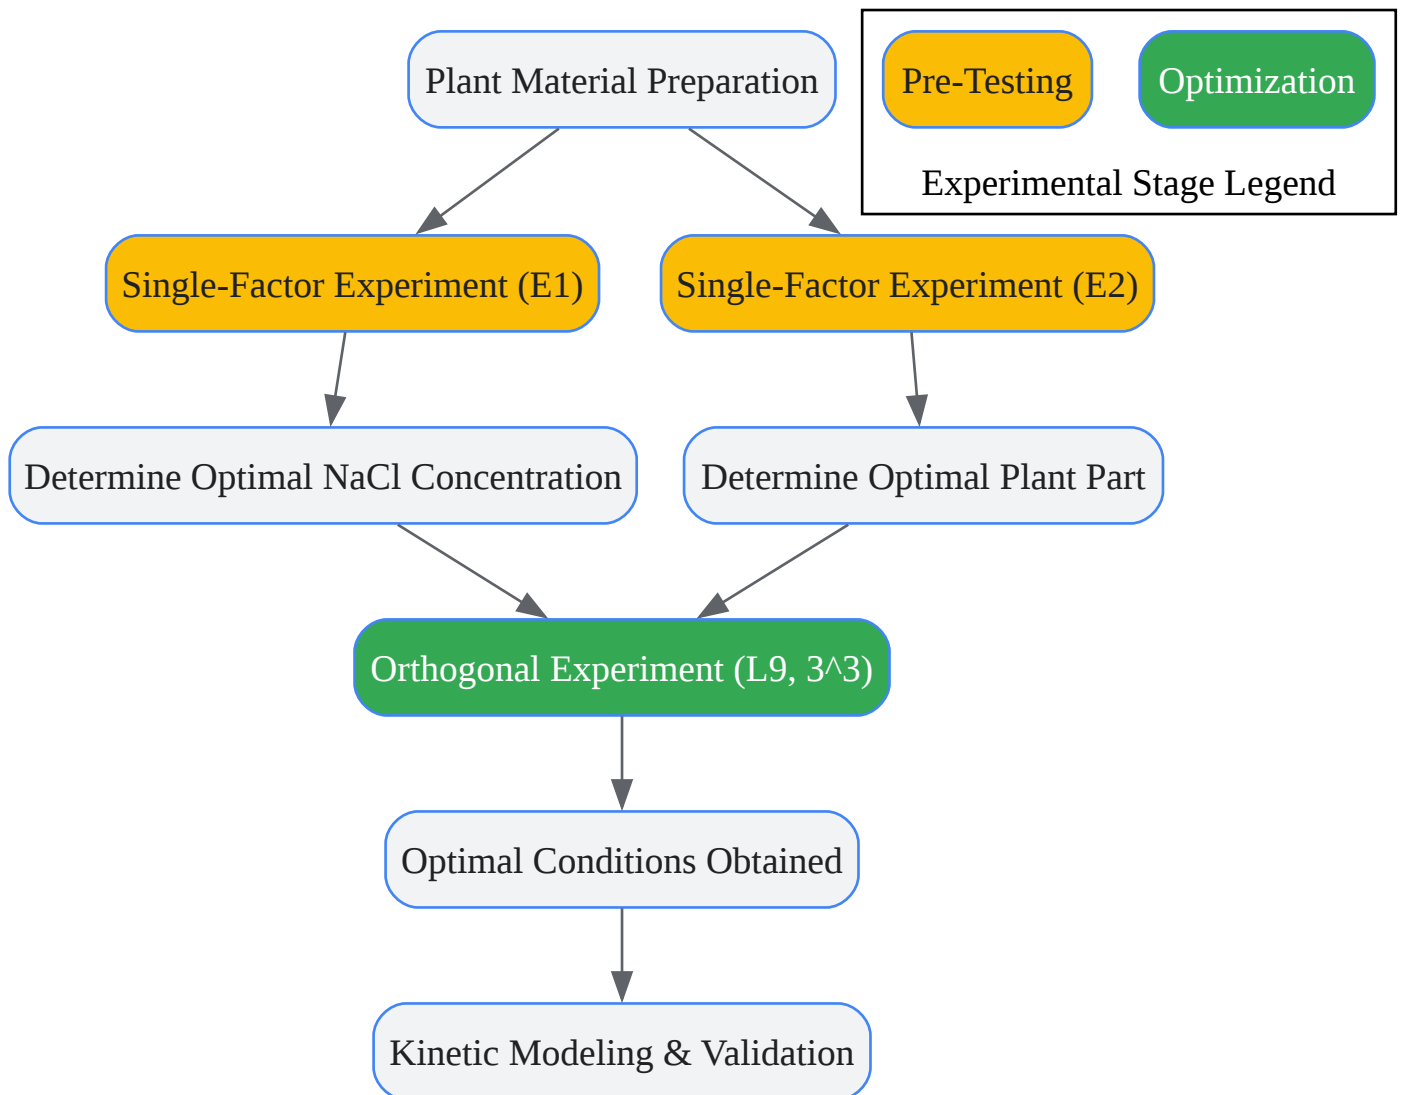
Plant Material Preparation

Pre-Testing

Optimization

Experimental Stage Legend

Single-Factor Experiment (E1)

Single-Factor Experiment (E2)

Determine Optimal NaCl Concentration

Determine Optimal Plant Part

Orthogonal Experiment (L9, 3^3)

Optimal Conditions Obtained

Kinetic Modeling & Validation